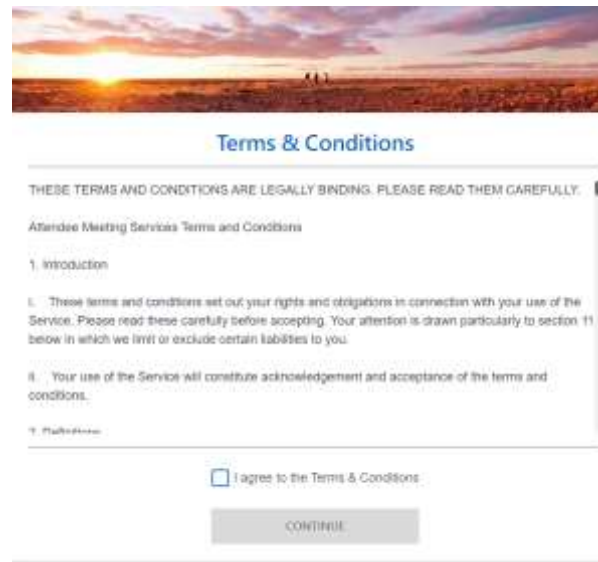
Terms & Conditions

THESE TERMS AND CONDITIONS ARE LEGALLY BINDING. PLEASE READ THEM CAREFULLY.

Attendee Meeting Services Terms and Conditions

1. Introduction

i. These terms and conditions set out your rights and obligations in connection with your use of the Service. Please read these carefully before accepting. Your attention is drawn particularly to section 11 below in which we limit or exclude certain liabilities to you.

ii. Your use of the Service will constitute acknowledgement and acceptance of the terms and conditions.

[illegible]

I agree to the Terms & Conditions

CONTINUE